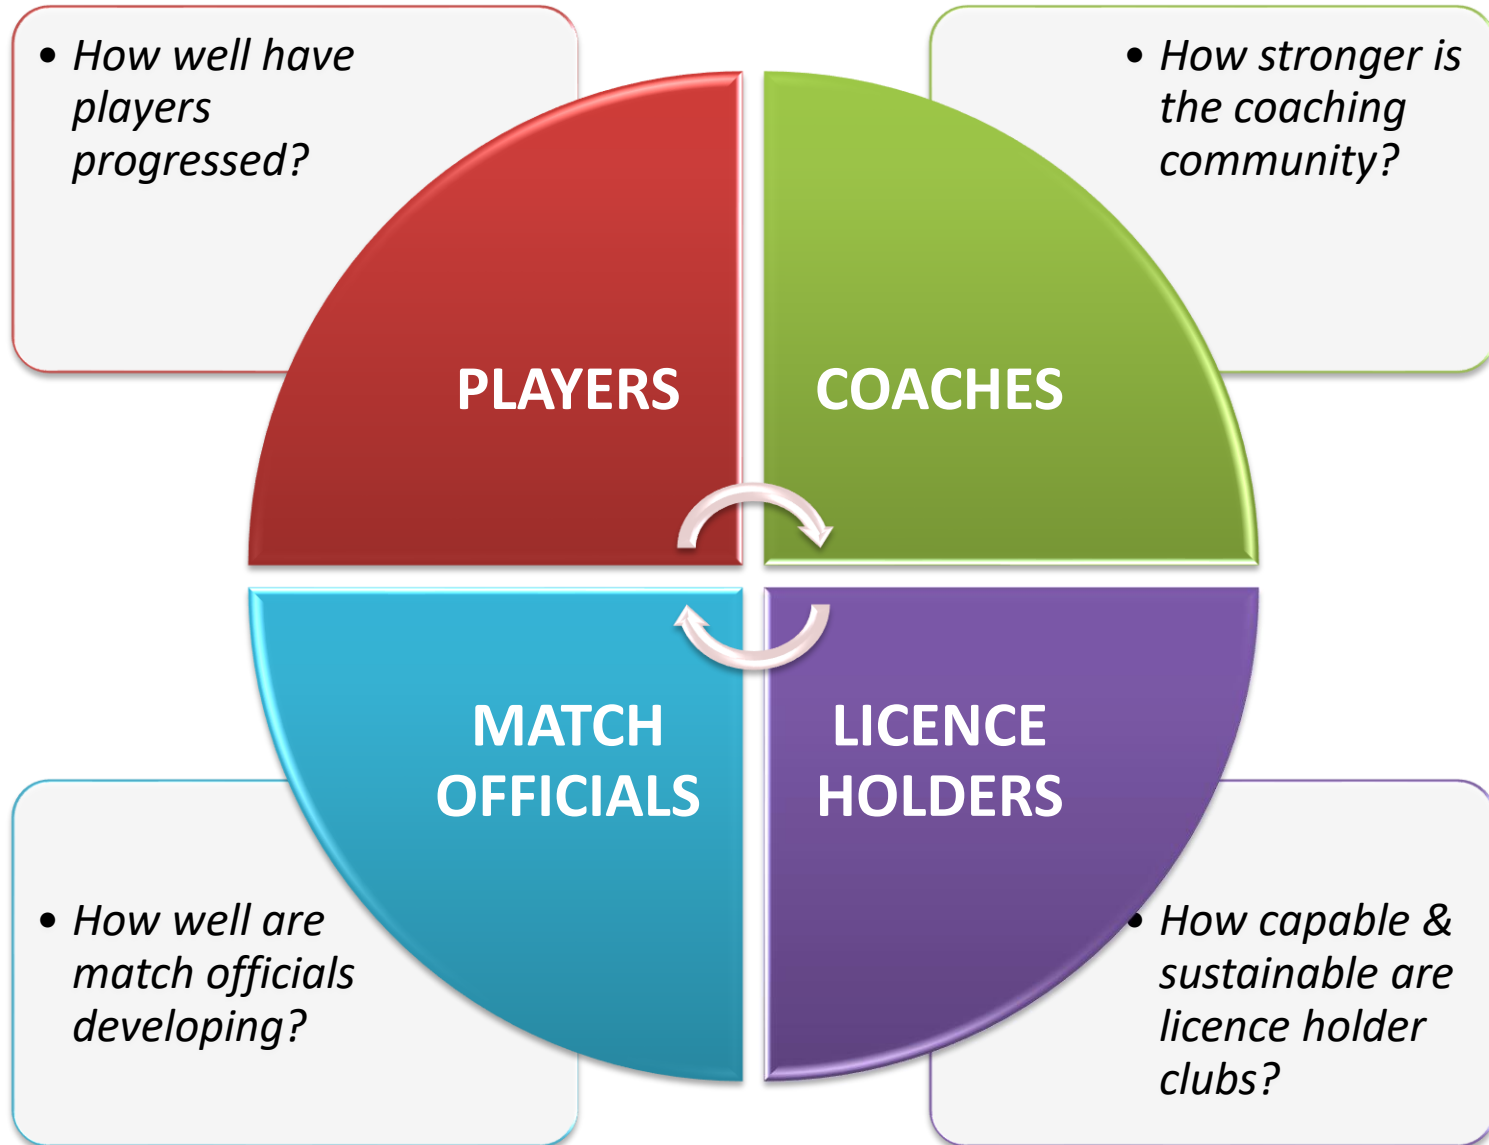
• How well have players progressed?

• How stronger is the coaching community?

PLAYERS

COACHES

MATCH OFFICIALS

LICENCE HOLDERS

• How well are match officials developing?

• How capable & sustainable are licence holder clubs?